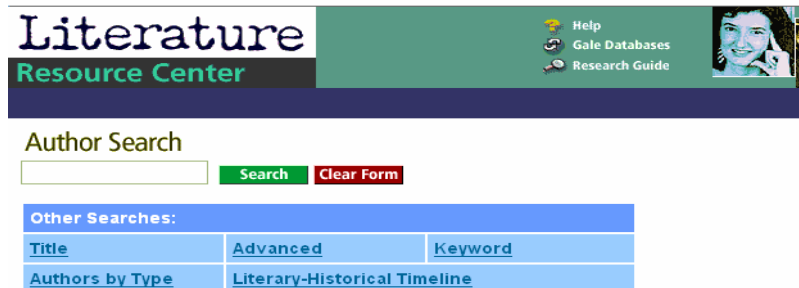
Literature
Resource Center

Help
Gale Databases
Research Guide

Author Search

Search Clear Form

| Other Searches: | | |
|---|---|---|
| Title | Advanced | Keyword |
| Authors by Type | Literary-Historical Timeline | |